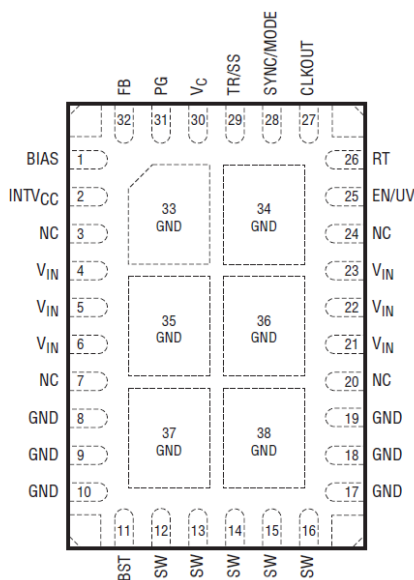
FB PG $V_C$ TR/SS SYNC/MODE CLKOUT

32 31 30 29 28 27

BIAS 1
$INTV_{CC}$ 2
NC 3
$V_{IN}$ 4
$V_{IN}$ 5
$V_{IN}$ 6
NC 7
GND 8
GND 9
GND 10

33 GND
34 GND
35 GND
36 GND
37 GND
38 GND

26 RT
25 EN/UV
24 NC
23 $V_{IN}$
22 $V_{IN}$
21 $V_{IN}$
20 NC
19 GND
18 GND
17 GND

11 12 13 14 15 16

BST SW SW SW SW SW